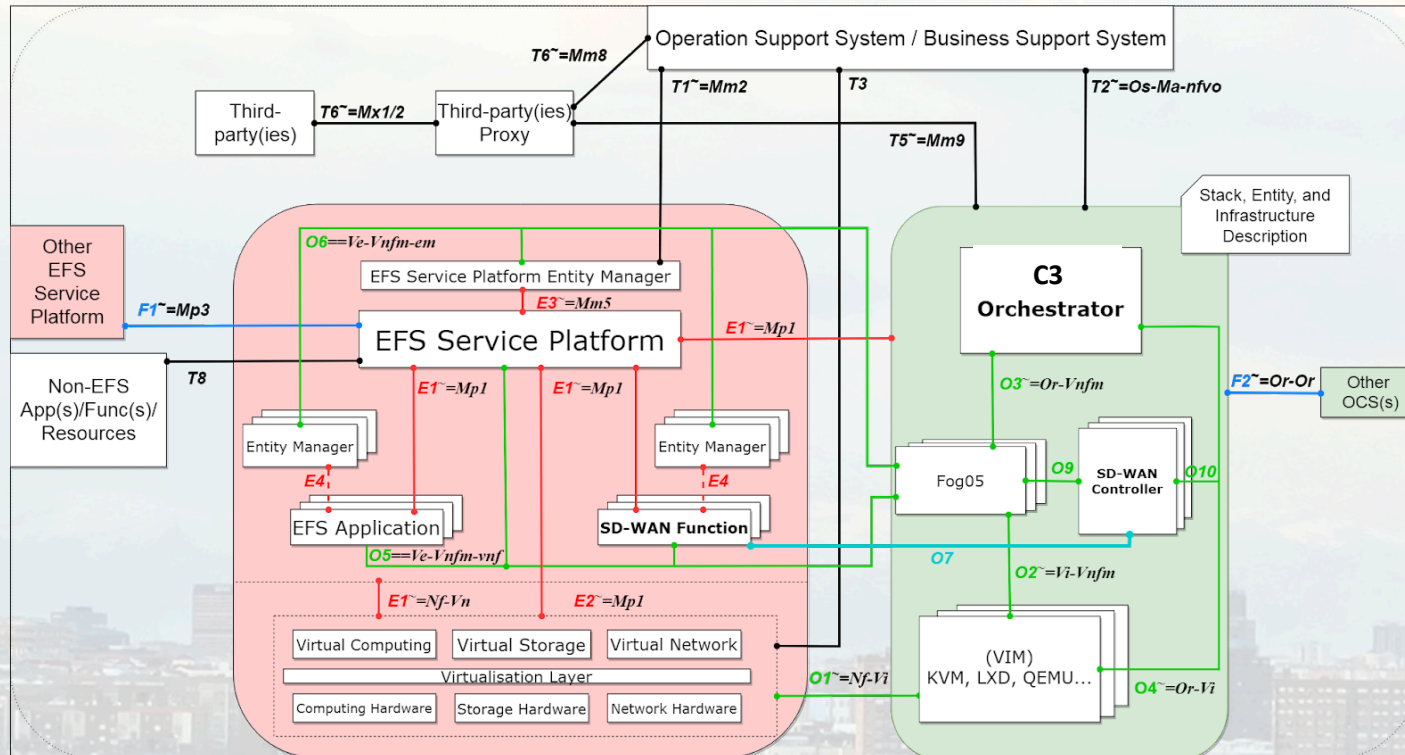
Operation Support System / Business Support System

T6~=Mm8

T1~=Mm2

T3

T2~=Os-Ma-nfvo

Third-party(ies)

T6~=Mx1/2

Third-party(ies) Proxy

T5~=Mm9

Stack, Entity, and Infrastructure Description

Other EFS Service Platform

O6==Ve-Vnfm-em

EFS Service Platform Entity Manager

C3 Orchestrator

E3~=Mm5

F1~=Mp3

EFS Service Platform

E1~=Mp1

Non-EFS App(s)/Func(s)/ Resources

T8

E1~=Mp1

E1~=Mp1

O3~=Or-Vnfm

F2~=Or-Or

Other OCS(s)

Entity Manager

Entity Manager

Fog05

O9

SD-WAN Controller

O10

E4

E4

EFS Application

SD-WAN Function

O5==Ve-Vnfm-vnf

O7

O2~=Vi-Vnfm

E1~=Nf-Vn

E2~=Mp1

Virtual Computing

Virtual Storage

Virtual Network

(VIM) KVM, LXD, QEMU...

Virtualisation Layer

O1~=Nf-Vi

Computing Hardware

Storage Hardware

Network Hardware

O4~=Or-Vi